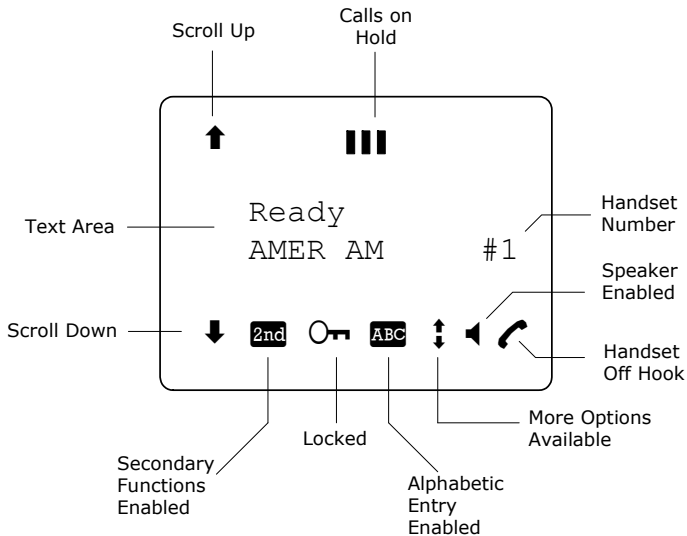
Scroll Up

Calls on Hold

Text Area

Ready
AMER AM

#1

Handset Number

Speaker Enabled

Scroll Down

2nd

ABC

Handset Off Hook

More Options Available

Locked

Secondary Functions Enabled

Alphabetic Entry Enabled